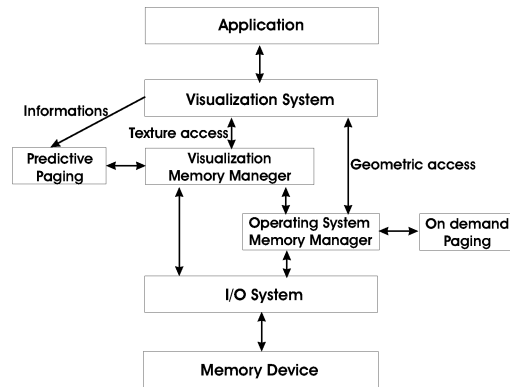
Application

Informations

Visualization System

Texture access

Predictive Paging

Visualization Memory Maneger

Geometric access

Operating System Memory Manager

On demand Paging

I/O System

Memory Device